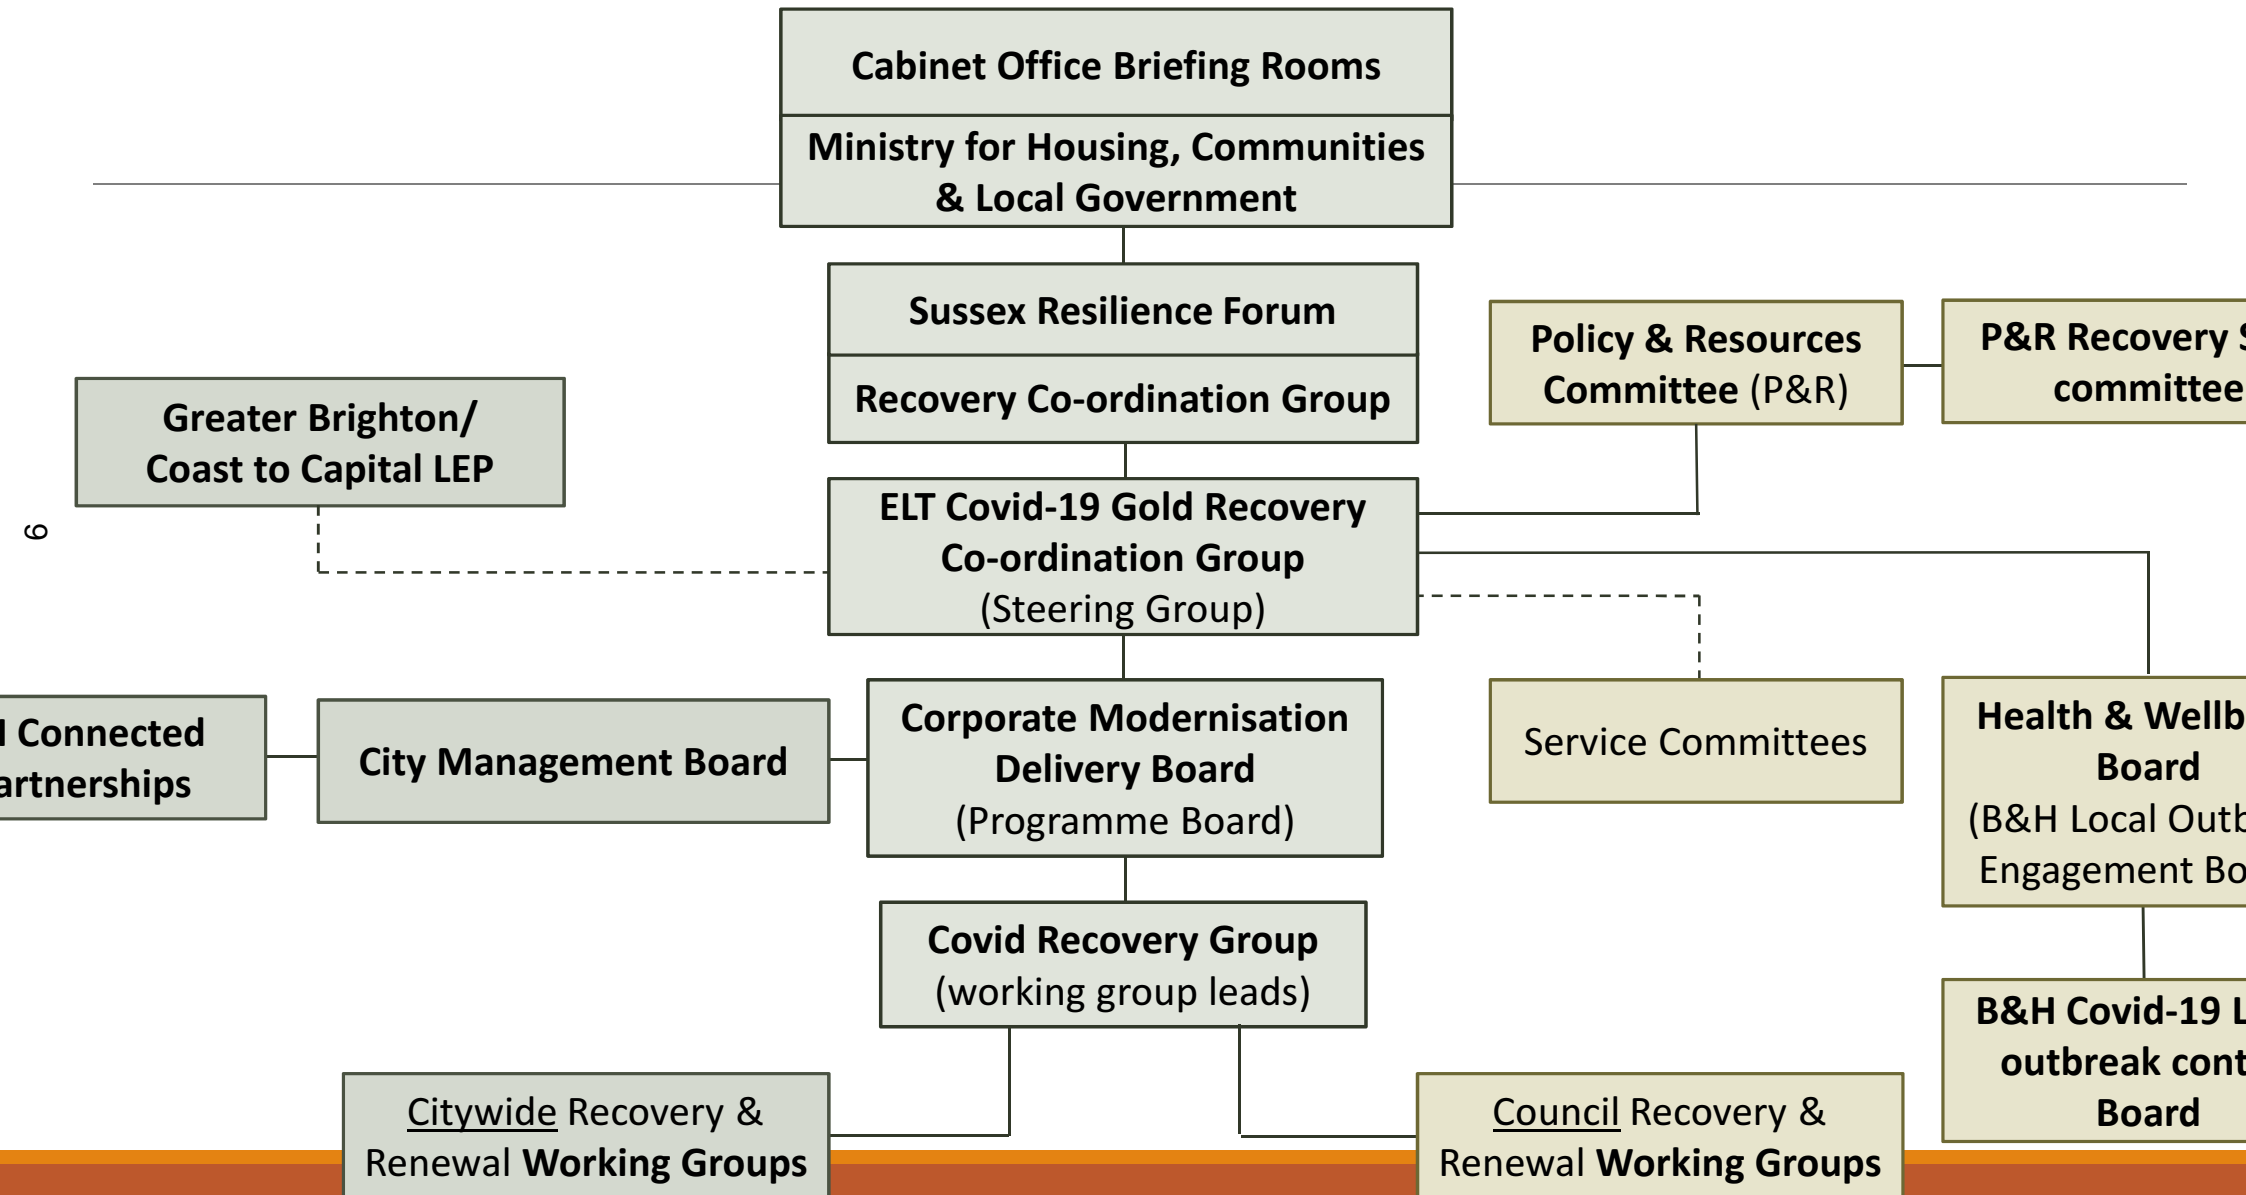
Cabinet Office Briefing Rooms

Ministry for Housing, Communities & Local Government

Sussex Resilience Forum

Recovery Co-ordination Group

Policy & Resources Committee (P&R)

P&R Recovery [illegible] committee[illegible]

Greater Brighton/ Coast to Capital LEP

9

ELT Covid-19 Gold Recovery Co-ordination Group (Steering Group)

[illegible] Connected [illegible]artnerships

City Management Board

Corporate Modernisation Delivery Board (Programme Board)

Service Committees

Health & Wellb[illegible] Board (B&H Local Outb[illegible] Engagement Bo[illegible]

Covid Recovery Group (working group leads)

B&H Covid-19 L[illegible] outbreak cont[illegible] Board

Citywide Recovery & Renewal Working Groups

Council Recovery & Renewal Working Groups